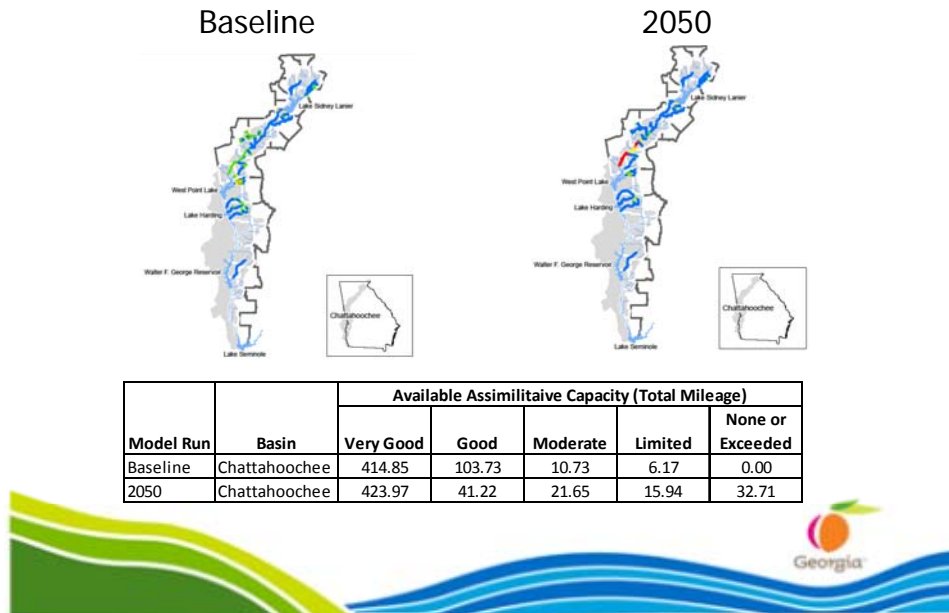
Baseline

2050

Lake Sidney Lanier
West Point Lake
Lake Harding
Walter F. George Reservoir
Lake Seminole
Chattahoochee

Lake Sidney Lanier
West Point Lake
Lake Harding
Walter F. George Reservoir
Lake Seminole
Chattahoochee

| Model Run | Basin | Available Assimilitaive Capacity (Total Mileage) Very Good | Good | Moderate | Limited | None or Exceeded |
|---|---|---|---|---|---|---|
| Baseline | Chattahoochee | 414.85 | 103.73 | 10.73 | 6.17 | 0.00 |
| 2050 | Chattahoochee | 423.97 | 41.22 | 21.65 | 15.94 | 32.71 |

Georgia